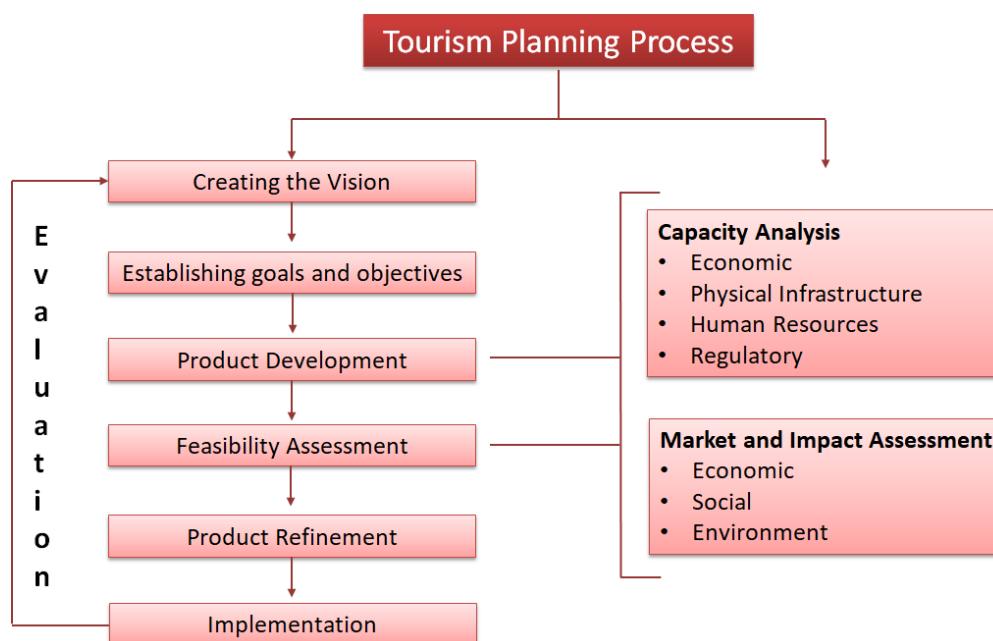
Tourism Planning Process

Creating the Vision

Establishing goals and objectives

Product Development

Feasibility Assessment

Product Refinement

Implementation

Evaluation

Capacity Analysis
- Economic
- Physical Infrastructure
- Human Resources
- Regulatory

Market and Impact Assessment
- Economic
- Social
- Environment